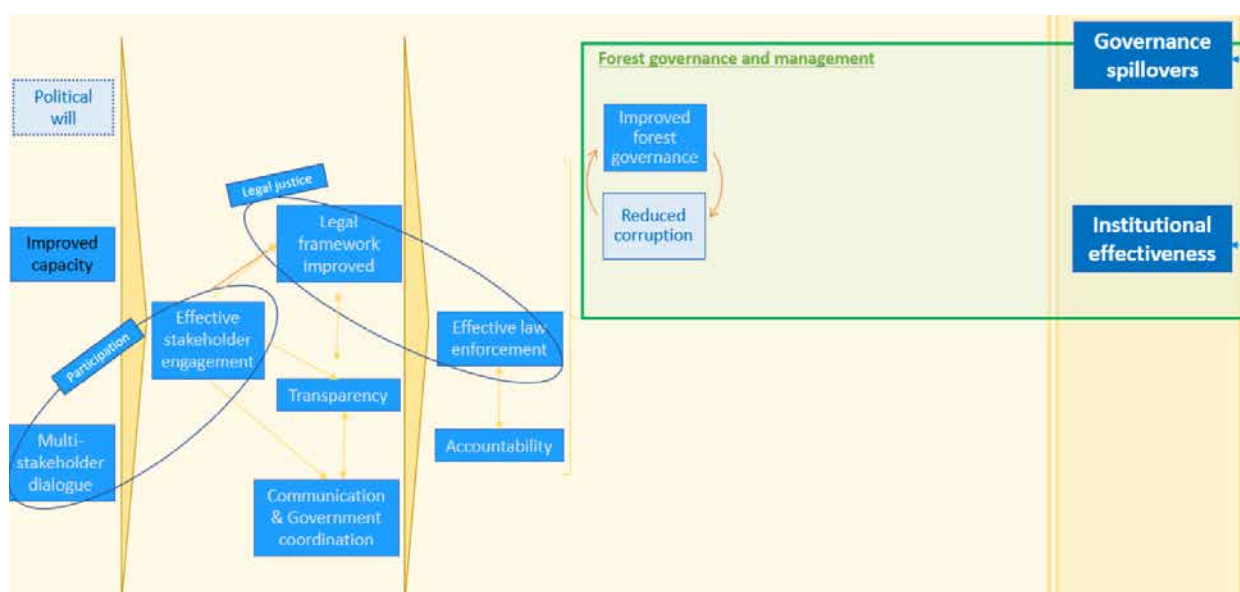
Political will

Improved capacity

Multi-stakeholder dialogue

Participation

Effective stakeholder engagement

Legal justice

Legal framework improved

Transparency

Communication & Government coordination

Effective law enforcement

Accountability

Forest governance and management

Improved forest governance

Reduced corruption

Governance spillovers

Institutional effectiveness